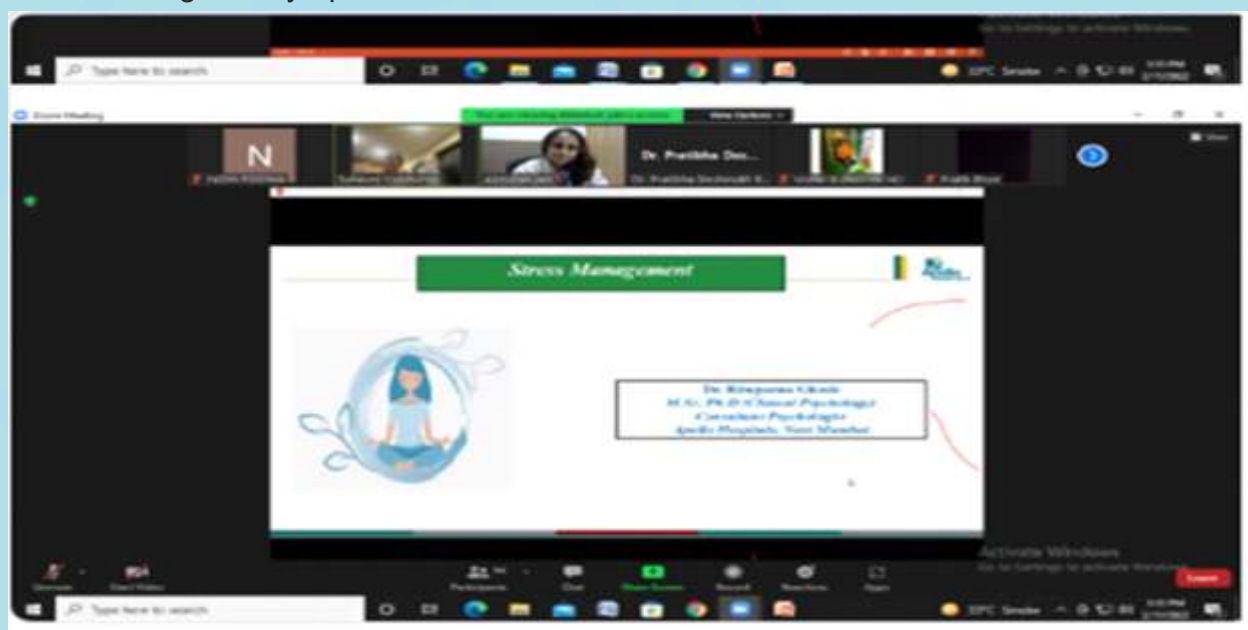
Type here to search

Zoom Meeting

You are viewing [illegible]'s screen

View Options

N

Dr. Pratibha Des...

Stress Management

Dr. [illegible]
M.Sc. Ph.D (Clinical Psychology)
Consultant Psychologist
Apollo Hospitals, Navi Mumbai

Activate Windows
Go to Settings to activate Windows.

Unmute

Start Video

Participants

Chat

Share Screen

Record

Reactions

Apps

Leave

Type here to search